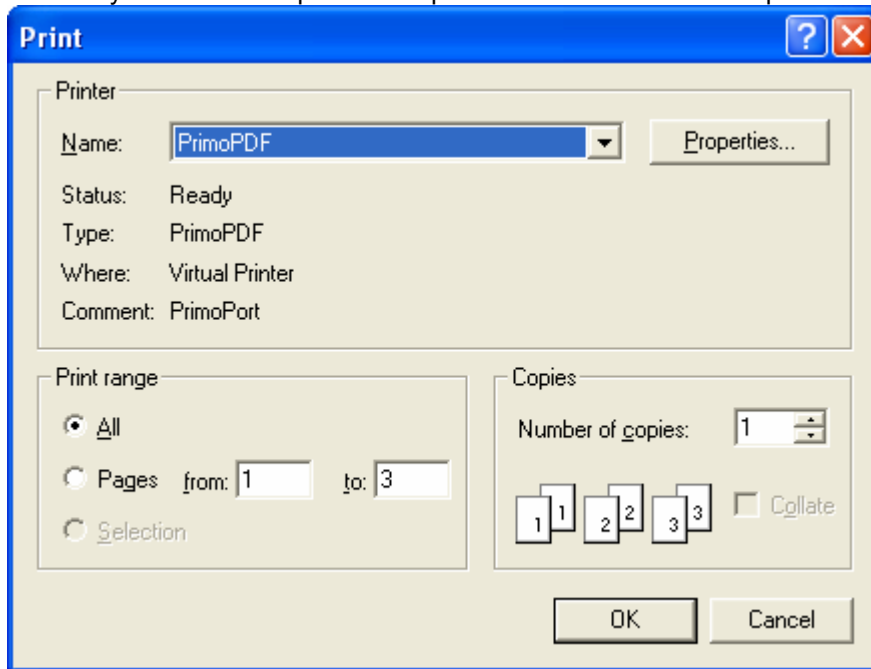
Print

Printer

Name: PrimoPDF

Properties...

Status: Ready

Type: PrimoPDF

Where: Virtual Printer

Comment: PrimoPort

Print range

All

Pages from: 1 to: 3

Selection

Copies

Number of copies: 1

1 1 2 2 3 3

Collate

OK

Cancel